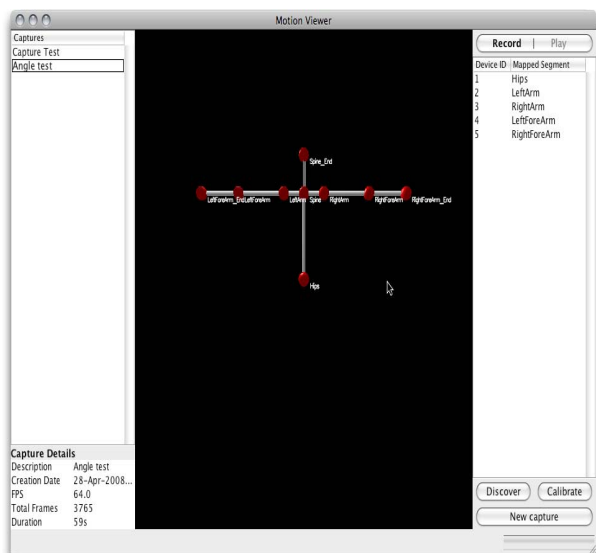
Motion Viewer

Captures
Capture Test
Angle test

Spine_End
LeftForeArm_End LeftForeArm LeftArm Spine RightArm RightForeArm RightForeArm_End
Hips

Record | Play

| Device ID | Mapped Segment |
|---|---|
| 1 | Hips |
| 2 | LeftArm |
| 3 | RightArm |
| 4 | LeftForeArm |
| 5 | RightForeArm |

Capture Details
| | |
|---|---|
| Description | Angle test |
| Creation Date | 28-Apr-2008... |
| FPS | 64.0 |
| Total Frames | 3765 |
| Duration | 59s |

Discover
Calibrate
New capture